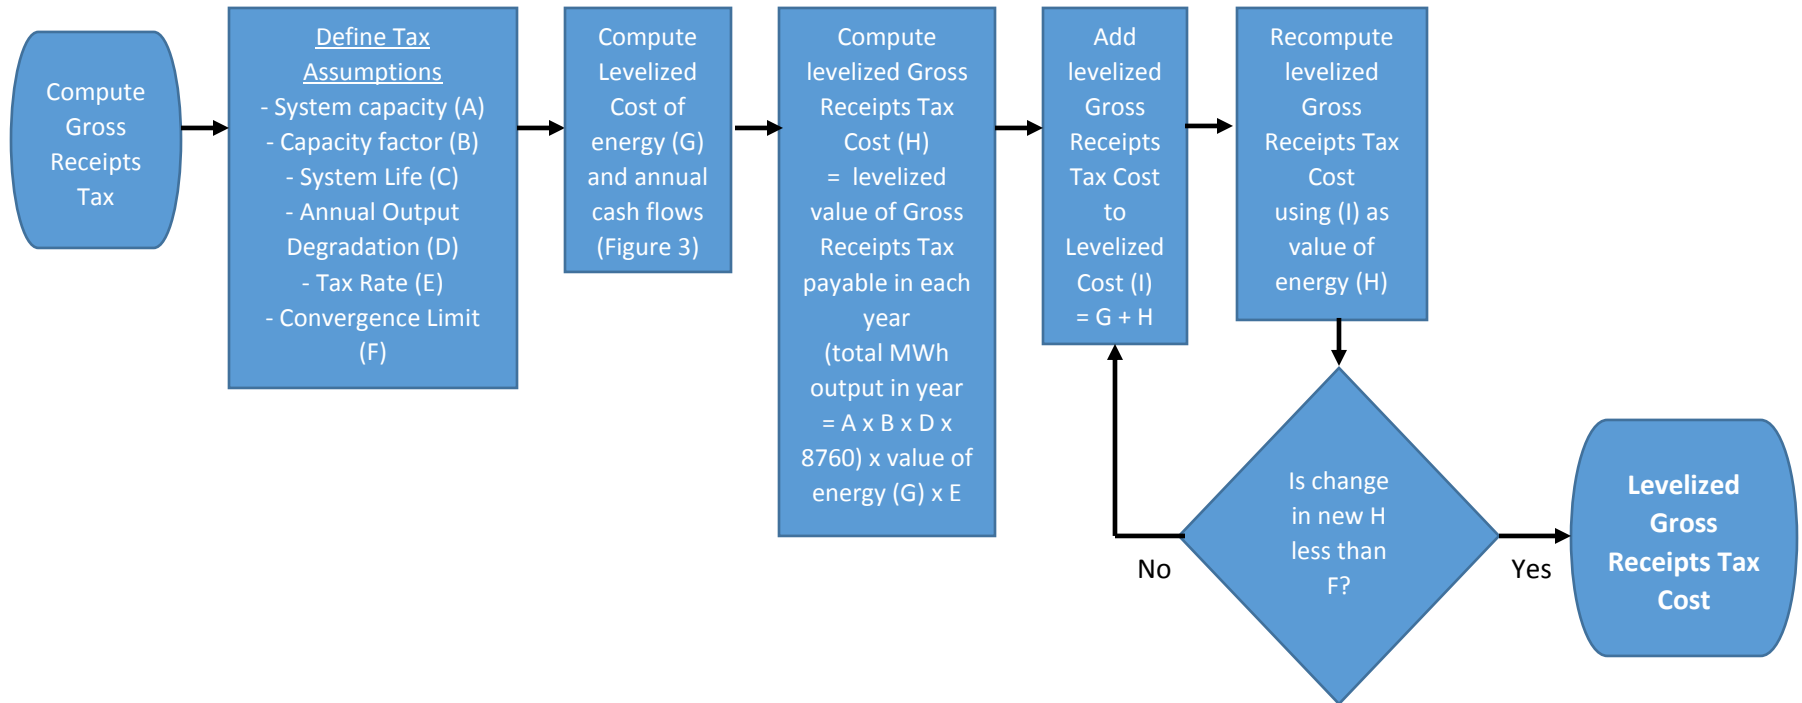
Compute Gross Receipts Tax

Define Tax Assumptions
- System capacity (A)
- Capacity factor (B)
- System Life (C)
- Annual Output Degradation (D)
- Tax Rate (E)
- Convergence Limit (F)

Compute Levelized Cost of energy (G) and annual cash flows (Figure 3)

Compute levelized Gross Receipts Tax Cost (H) = levelized value of Gross Receipts Tax payable in each year (total MWh output in year = A x B x D x 8760) x value of energy (G) x E

Add levelized Gross Receipts Tax Cost to Levelized Cost (I) = G + H

Recompute levelized Gross Receipts Tax Cost using (I) as value of energy (H)

Is change in new H less than F?

No

Yes

**Levelized Gross Receipts Tax Cost**